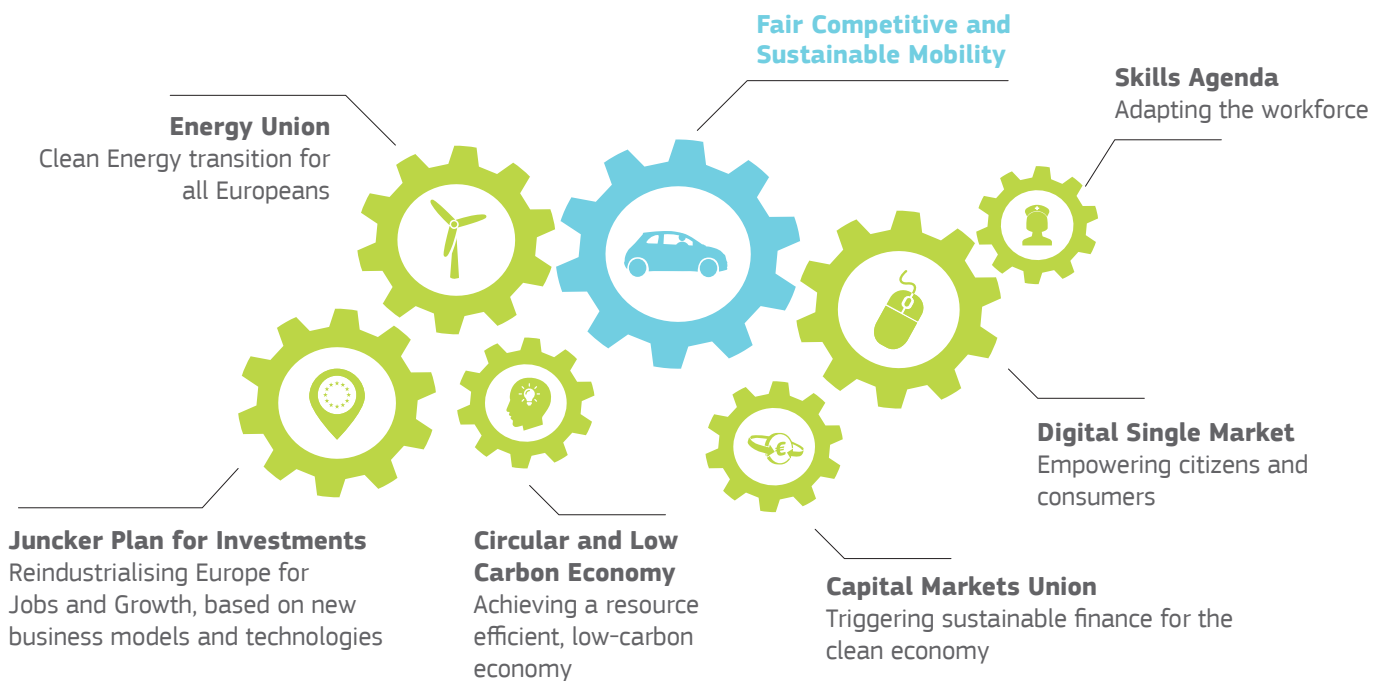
Fair Competitive and Sustainable Mobility

Skills Agenda
Adapting the workforce

Energy Union
Clean Energy transition for all Europeans

Digital Single Market
Empowering citizens and consumers

Juncker Plan for Investments
Reindustrialising Europe for Jobs and Growth, based on new business models and technologies

Circular and Low Carbon Economy
Achieving a resource efficient, low-carbon economy

Capital Markets Union
Triggering sustainable finance for the clean economy